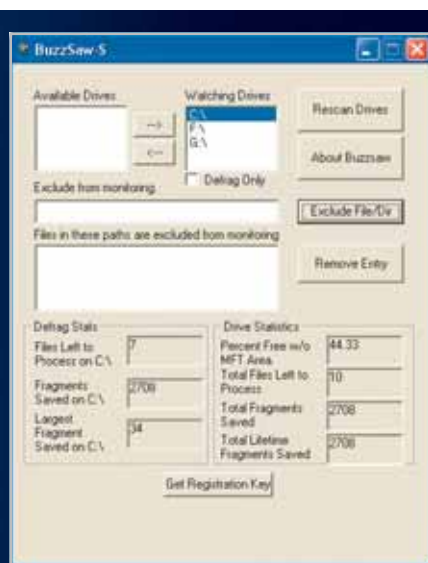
BuzzSaw-S

Available Drives

-->

<--

Watching Drives

C:\
F:\
G:\

Defrag Only

Rescan Drives

About Buzzsaw

Exclude from monitoring

Exclude File/Dir

Files in these paths are excluded from monitoring

Remove Entry

Defrag Stats

Files Left to Process on C:\ 7

Fragments Saved on C:\ 2708

Largest Fragment Saved on C:\ 34

Drive Statistics

Percent Free w/o MFT Area 44.33

Total Files Left to Process 10

Total Fragments Saved 2708

Total Lifetime Fragments Saved 2708

Get Registration Key